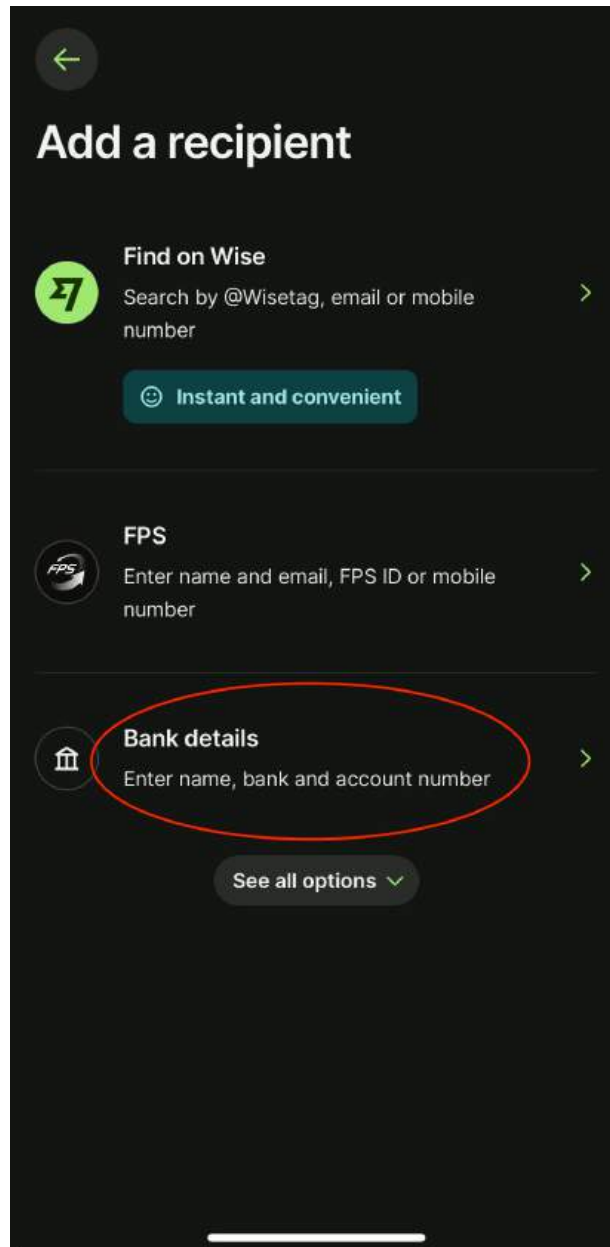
Add a recipient

Find on Wise
Search by @Wisetag, email or mobile number

Instant and convenient

FPS
Enter name and email, FPS ID or mobile number

Bank details
Enter name, bank and account number

See all options